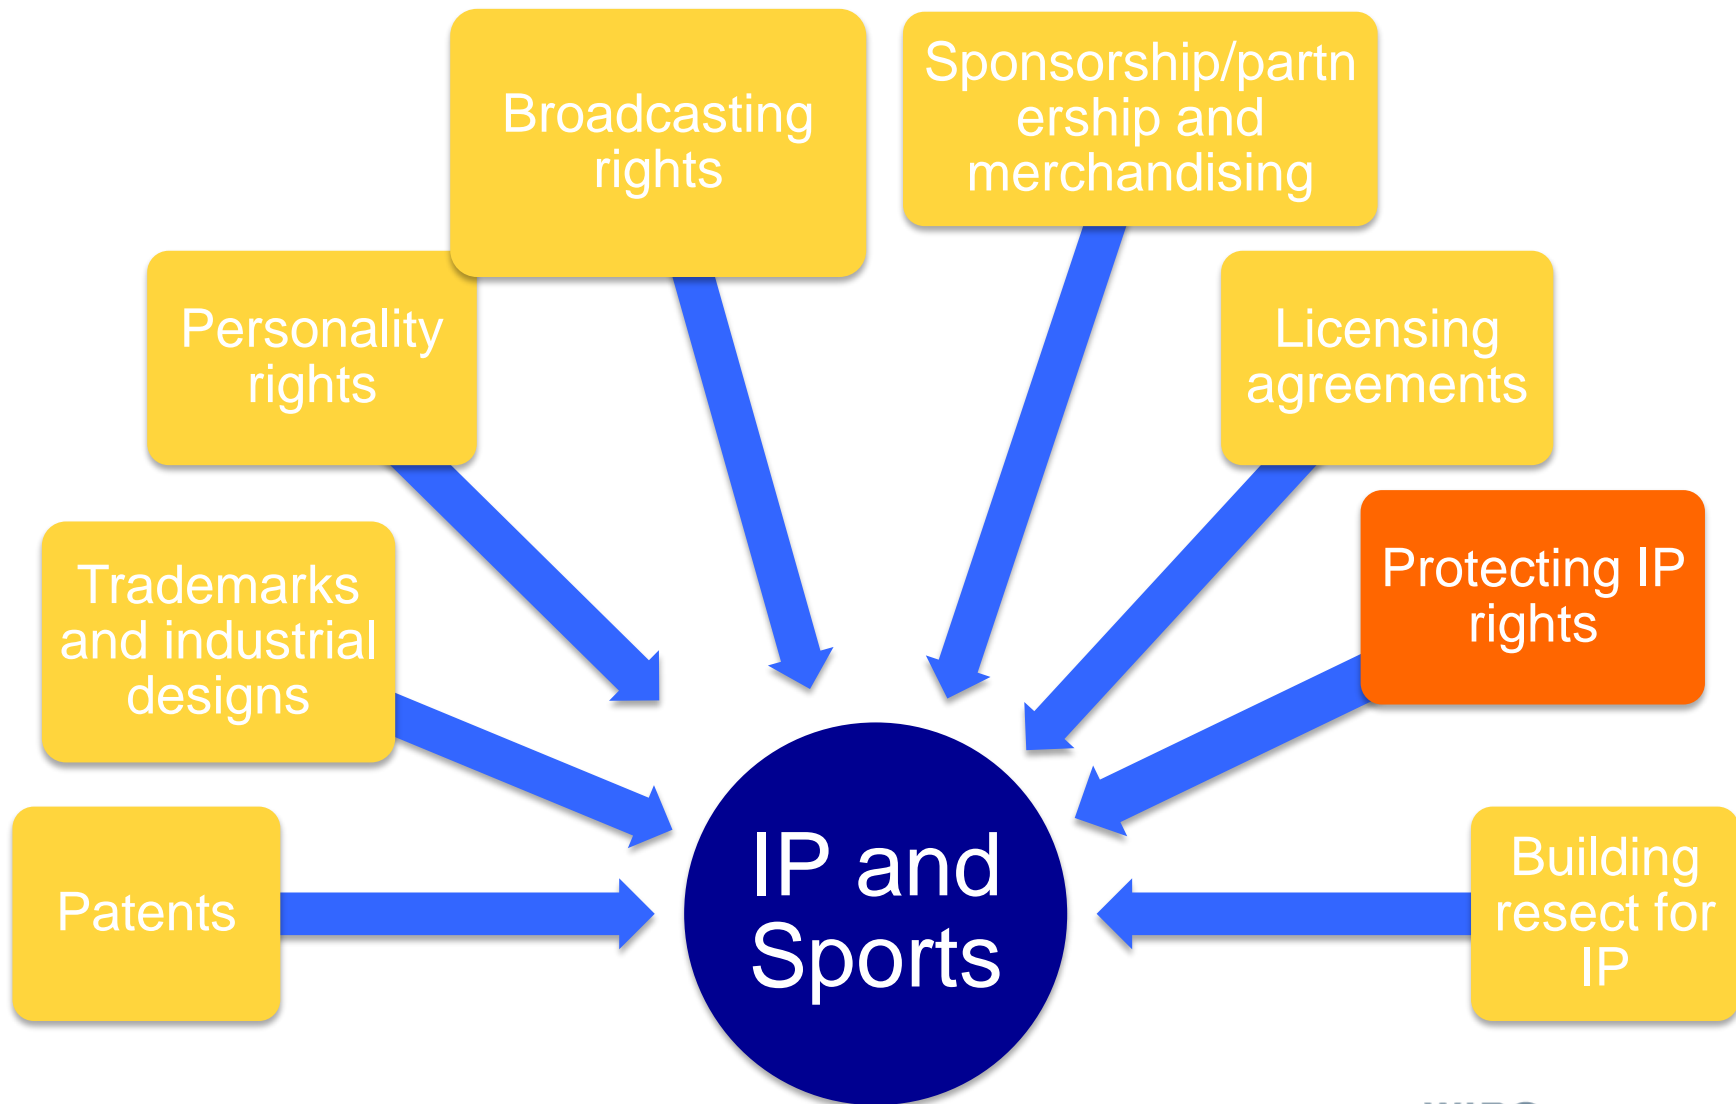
Broadcasting rights

Sponsorship/partnership and merchandising

Personality rights

Licensing agreements

Trademarks and industrial designs

Protecting IP rights

Patents

IP and Sports

Building resect for IP